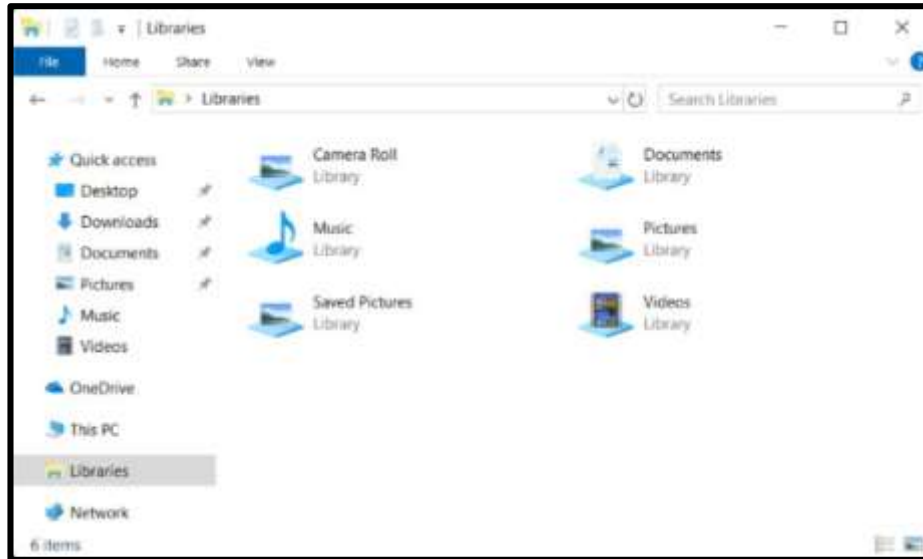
| Libraries

File Home Share View

Libraries

Search Libraries

Quick access
Desktop
Downloads
Documents
Pictures
Music
Videos
OneDrive
This PC
Libraries
Network

Camera Roll
Library

Documents
Library

Music
Library

Pictures
Library

Saved Pictures
Library

Videos
Library

6 items